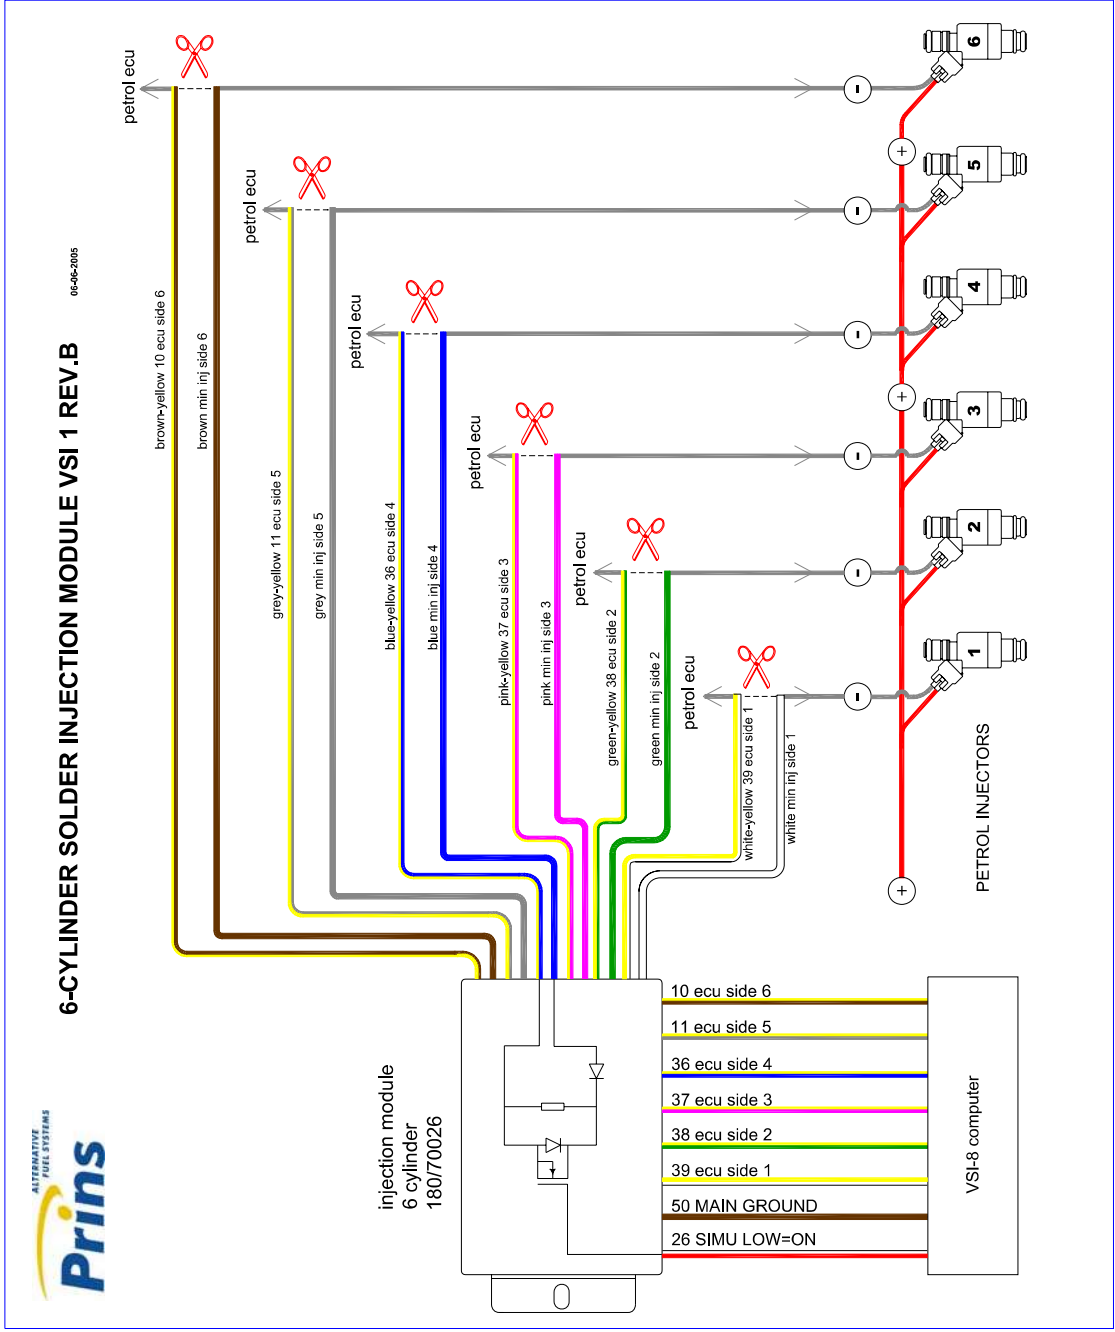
6-CYLINDER SOLDER INJECTION MODULE VSI 1 REV.B

06-06-2005

Prins
ALTERNATIVE FUEL SYSTEMS

petrol ecu

brown-yellow 10 ecu side 6

brown min inj side 6

petrol ecu

grey-yellow 11 ecu side 5

grey min inj side 5

petrol ecu

blue-yellow 36 ecu side 4

blue min inj side 4

petrol ecu

pink-yellow 37 ecu side 3

pink min inj side 3

petrol ecu

green-yellow 38 ecu side 2

green min inj side 2

petrol ecu

white-yellow 39 ecu side 1

white min inj side 1

6
5
4
3
2
1

+
+
+

-
-
-
-
-
-

PETROL INJECTORS

injection module
6 cylinder
180/70026

10 ecu side 6
11 ecu side 5
36 ecu side 4
37 ecu side 3
38 ecu side 2
39 ecu side 1
50 MAIN GROUND
26 SIMU LOW=ON

VSI-8 computer